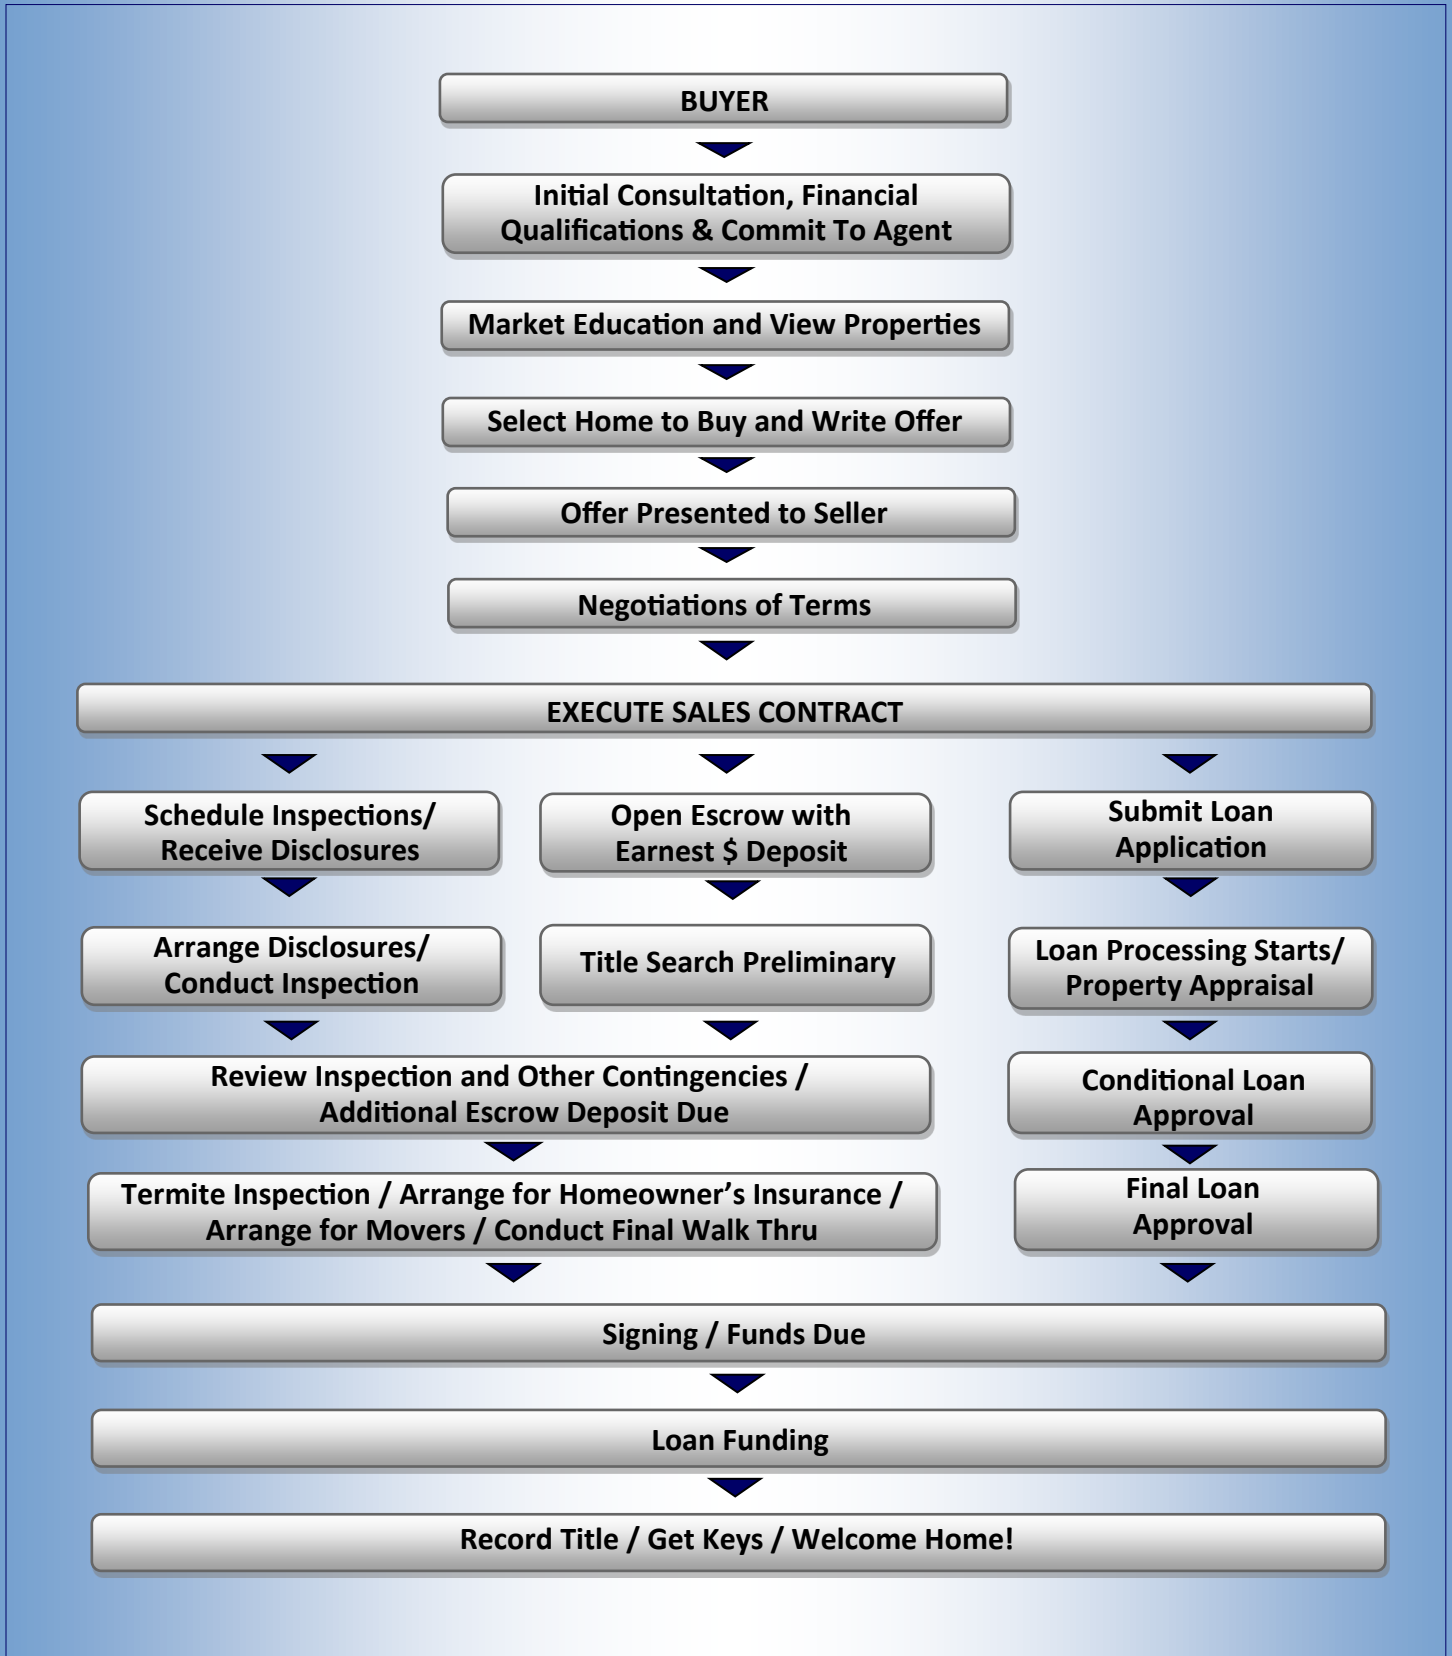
BUYER

Initial Consultation, Financial Qualifications & Commit To Agent

Market Education and View Properties

Select Home to Buy and Write Offer

Offer Presented to Seller

Negotiations of Terms

EXECUTE SALES CONTRACT

Schedule Inspections/ Receive Disclosures

Arrange Disclosures/ Conduct Inspection

Open Escrow with Earnest $ Deposit

Title Search Preliminary

Review Inspection and Other Contingencies / Additional Escrow Deposit Due

Termite Inspection / Arrange for Homeowner's Insurance / Arrange for Movers / Conduct Final Walk Thru

Submit Loan Application

Loan Processing Starts/ Property Appraisal

Conditional Loan Approval

Final Loan Approval

Signing / Funds Due

Loan Funding

Record Title / Get Keys / Welcome Home!